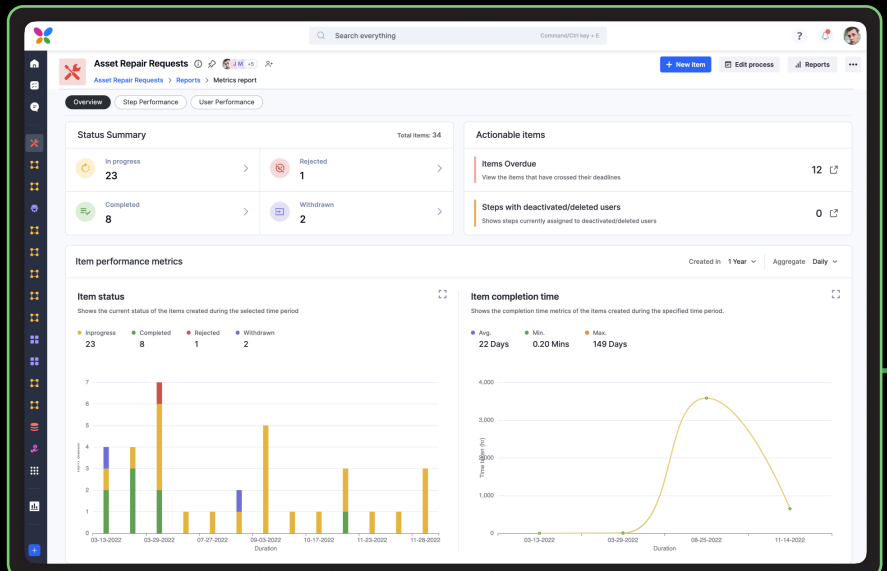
Search everything Command/Ctrl key + E

Asset Repair Requests JM +5

Asset Repair Requests > Reports > Metrics report

+ New item Edit process Reports

Overview Step Performance User Performance

Status Summary Total items: 34

In progress
23

Rejected
1

Completed
8

Withdrawn
2

Actionable items

Items Overdue
View the items that have crossed their deadlines
12

Steps with deactivated/deleted users
Shows steps currently assigned to deactivated/deleted users
0

Item performance metrics

Created in 1 Year Aggregate Daily

Item status

Shows the current status of the items created during the selected time period

Inprogress 23
Completed 8
Rejected 1
Withdrawn 2

7
6
5
4
3
2
1
0

03-13-2022 03-29-2022 07-27-2022 09-03-2022 10-17-2022 11-23-2022 11-28-2022

Duration

Item completion time

Shows the completion time metrics of the items created during the specified time period.

Avg. 22 Days
Min. 0.20 Mins
Max. 149 Days

4,000
3,000
2,000
1,000
0

Time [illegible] (hr)

03-13-2022 03-29-2022 08-25-2022 11-14-2022

Duration